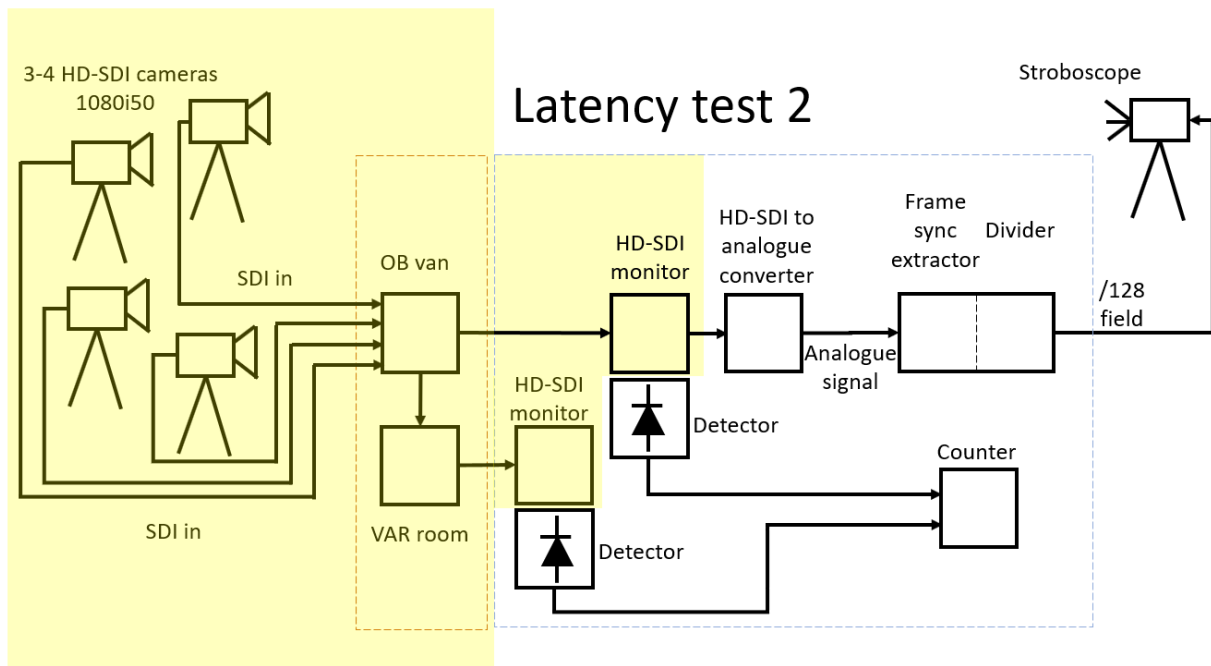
Latency test 2

3-4 HD-SDI cameras 1080i50

Stroboscope

SDI in

OB van

HD-SDI monitor

HD-SDI to analogue converter

Frame sync extractor

Divider

/128 field

Analogue signal

HD-SDI monitor

Detector

Counter

SDI in

VAR room

Detector